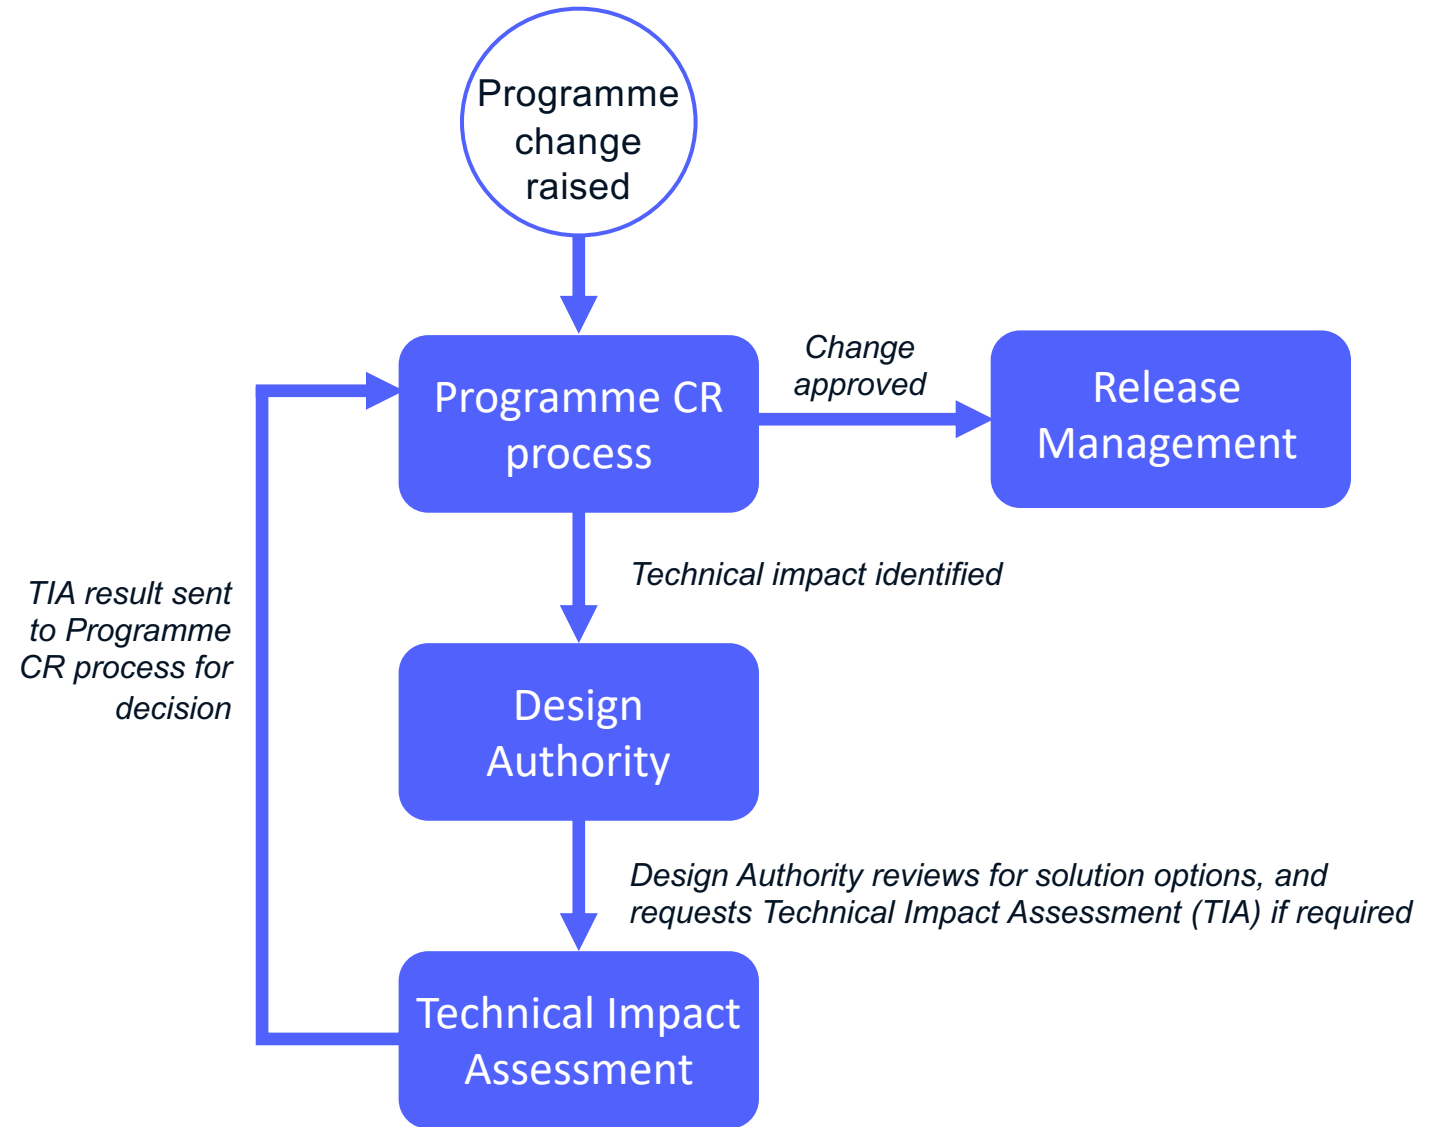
Programme change raised

Programme CR process

Change approved

Release Management

TIA result sent to Programme CR process for decision

Technical impact identified

Design Authority

Design Authority reviews for solution options, and requests Technical Impact Assessment (TIA) if required

Technical Impact Assessment